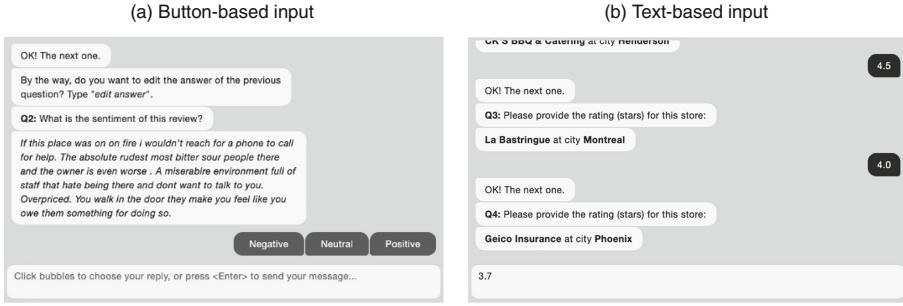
(a) Button-based input

OK! The next one.

By the way, do you want to edit the answer of the previous question? Type "*edit answer*".

**Q2:** What is the sentiment of this review?

*If this place was on on fire i wouldn't reach for a phone to call for help. The absolute rudest most bitter sour people there and the owner is even worse . A miserabrle environment full of staff that hate being there and dont want to talk to you. Overpriced. You walk in the door they make you feel like you owe them something for doing so.*

Negative Neutral Positive

Click bubbles to choose your reply, or press <Enter> to send your message...

(b) Text-based input

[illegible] BBQ & Catering at city Henderson

4.5

OK! The next one.

**Q3:** Please provide the rating (stars) for this store:

**La Bastringue** at city **Montreal**

4.0

OK! The next one.

**Q4:** Please provide the rating (stars) for this store:

**Geico Insurance** at city **Phoenix**

3.7